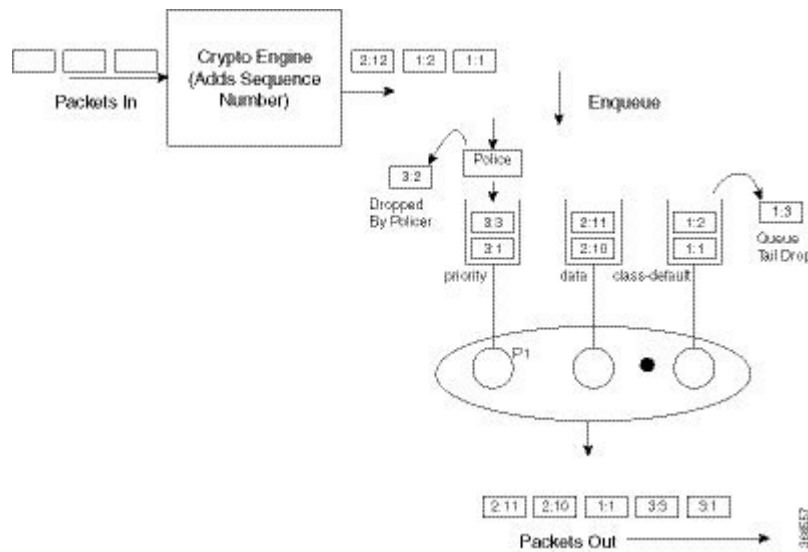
Crypto Engine (Adds Sequence Number)

Packets In

2:12 1:2 1:1

Engueue

Police

3:2

Dropped By Policer

3:3

3:1

priority

2:11

2:10

data

1:2

1:1

class-default

1:3

Queue Tail Drop

P1

2:11 2:10 1:1 3:3 3:1

Packets Out

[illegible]